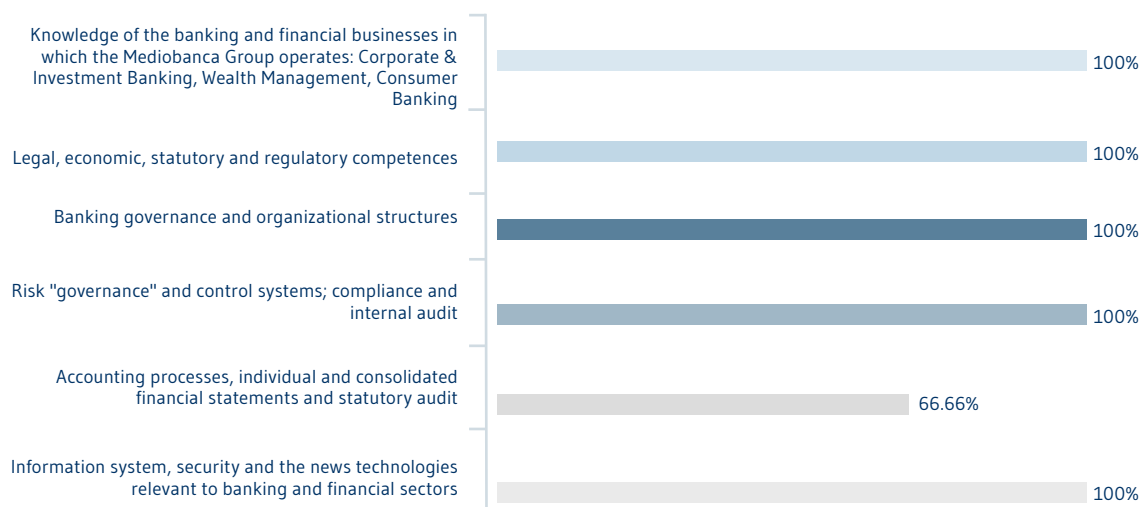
Knowledge of the banking and financial businesses in which the Mediobanca Group operates: Corporate & Investment Banking, Wealth Management, Consumer Banking

100%

Legal, economic, statutory and regulatory competences

100%

Banking governance and organizational structures

100%

Risk "governance" and control systems; compliance and internal audit

100%

Accounting processes, individual and consolidated financial statements and statutory audit

66.66%

Information system, security and the news technologies relevant to banking and financial sectors

100%